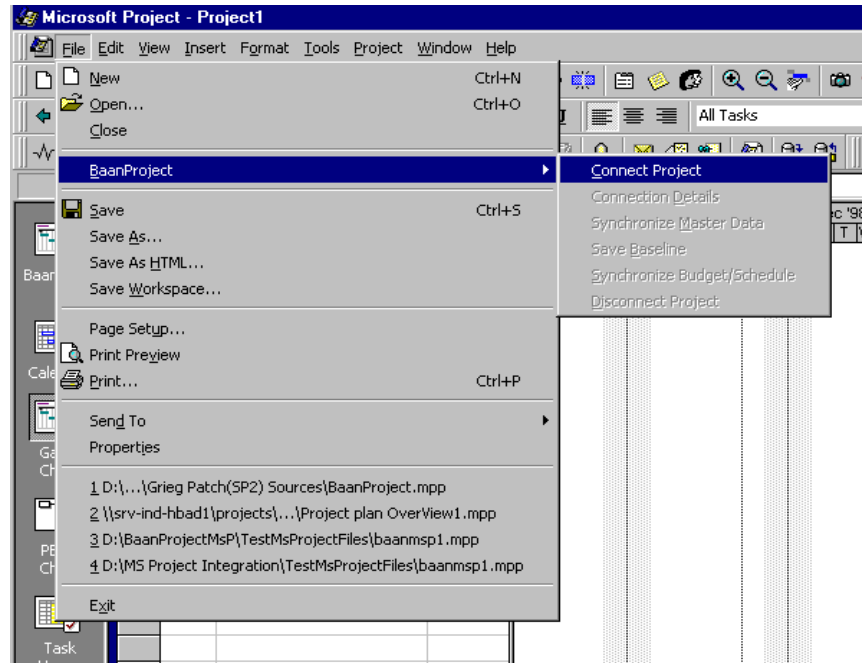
Microsoft Project - Project1

File Edit View Insert Format Tools Project Window Help

All Tasks

New Ctrl+N
Open... Ctrl+O
Close

BaanProject

Save Ctrl+S
Save As...
Save As HTML...
Save Workspace...

Page Setup...
Print Preview
Print... Ctrl+P

Send To
Properties

1 D:\...\Grieg Patch(SP2) Sources\BaanProject.mpp
2 \\srv-ind-hbad1\projects\...\Project plan OverView1.mpp
3 D:\BaanProjectMsP\TestMsProjectFiles\baanmsp1.mpp
4 D:\MS Project Integration\TestMsProjectFiles\baanmsp1.mpp

Exit

Connect Project
Connection Details
Synchronize Master Data
Save Baseline
Synchronize Budget/Schedule
Disconnect Project

Baan
Cale
Ga Ch
PE Ch
Task
ec '98
T